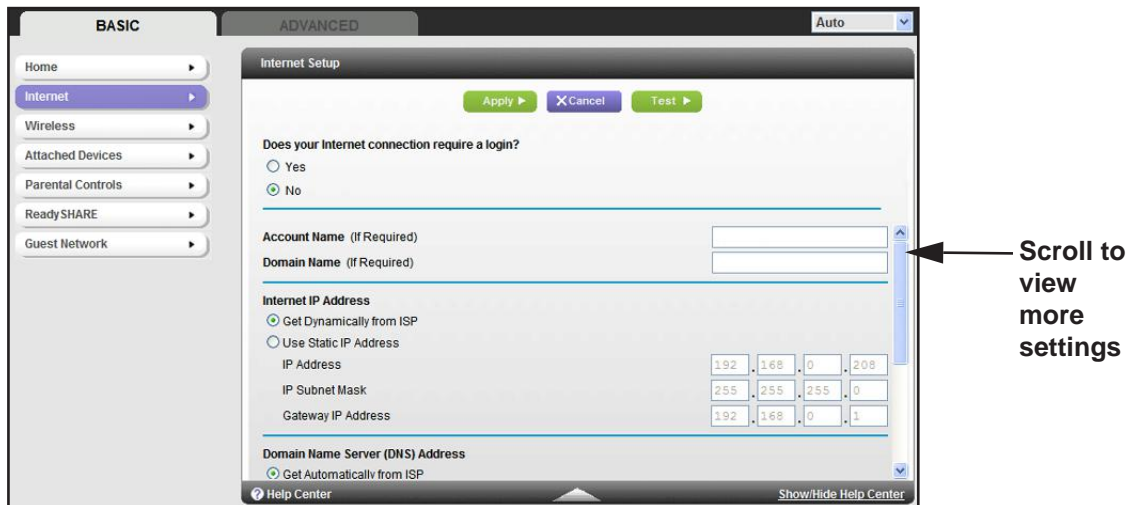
BASIC

ADVANCED

Auto

Home

Internet

Wireless

Attached Devices

Parental Controls

ReadySHARE

Guest Network

Internet Setup

Apply ▶

X Cancel

Test ▶

Does your Internet connection require a login?

Yes

No

Account Name (If Required)

Domain Name (If Required)

Internet IP Address

Get Dynamically from ISP

Use Static IP Address

IP Address 192 . 168 . 0 . 208

IP Subnet Mask 255 . 255 . 255 . 0

Gateway IP Address 192 . 168 . 0 . 1

Domain Name Server (DNS) Address

Get Automatically from ISP

Help Center

Show/Hide Help Center

Scroll to view more settings